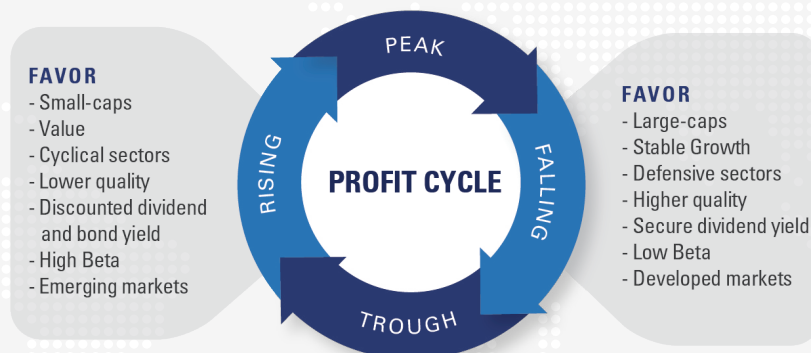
FAVOR
- Small-caps
- Value
- Cyclical sectors
- Lower quality
- Discounted dividend and bond yield
- High Beta
- Emerging markets

PEAK

RISING

PROFIT CYCLE

FALLING

TROUGH

FAVOR
- Large-caps
- Stable Growth
- Defensive sectors
- Higher quality
- Secure dividend yield
- Low Beta
- Developed markets